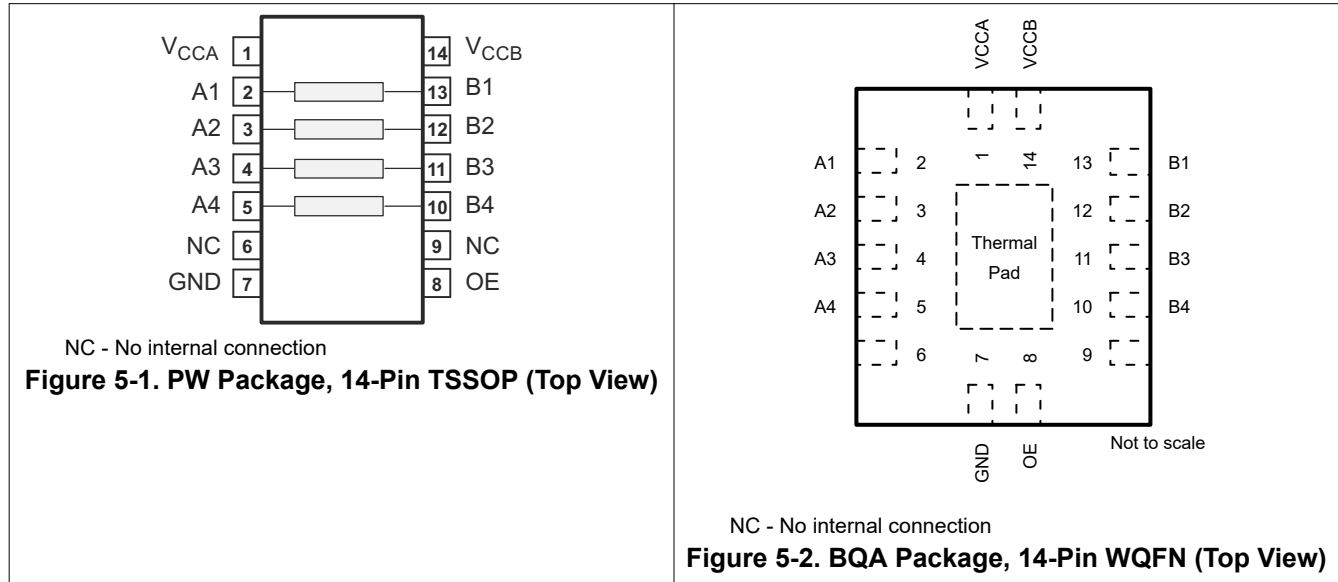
$V_{CCA}$ 1
A1 2
A2 3
A3 4
A4 5
NC 6
GND 7
14 $V_{CCB}$
13 B1
12 B2
11 B3
10 B4
9 NC
8 OE

NC - No internal connection

**Figure 5-1. PW Package, 14-Pin TSSOP (Top View)**

VCCA VCCB

1 14

A1 2
A2 3
A3 4
A4 5
6

13 B1
12 B2
11 B3
10 B4
9

Thermal Pad

7 8

GND OE

Not to scale

NC - No internal connection

**Figure 5-2. BQA Package, 14-Pin WQFN (Top View)**